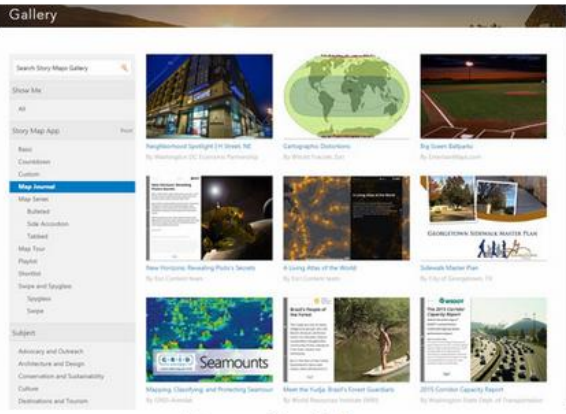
Gallery

Search Story Maps Gallery

Show Me

All

Story Map App

Reset

Basic

Countdown

Custom

Map Journal

Map Series

Bulleted

Side Accordion

Tabbed

Map Tour

Playlist

Shortlist

Swipe and Spyglass

Spyglass

Swipe

Subject

Advocacy and Outreach

Architecture and Design

Conservation and Sustainability

Culture

Destinations and Tourism

Neighborhood Spotlight | H Street, NE

By Washington DC Economic Partnership

Cartographic Distortions

By Witold Fraczek, Esri

Big Green Ballparks

By EnterlainMaps.com

New Horizons: Revealing Pluto's Secrets

By Esri Content team

A Living Atlas of the World

By Esri Content team

Sidewalk Master Plan

By City of Georgetown, TX

GEORGETOWN SIDEWALK MASTER PLAN

Mapping, Classifying, and Protecting Seamounts

By CRID-Arendal

Seamounts

Meet the Yudja: Brazil's Forest Guardians

By World Resources Institute (WRI)

Brazil's People of the Forest

2015 Corridor Capacity Report

By Washington State Dept. of Transportation

WSDOT

The 2015 Corridor Capacity Report